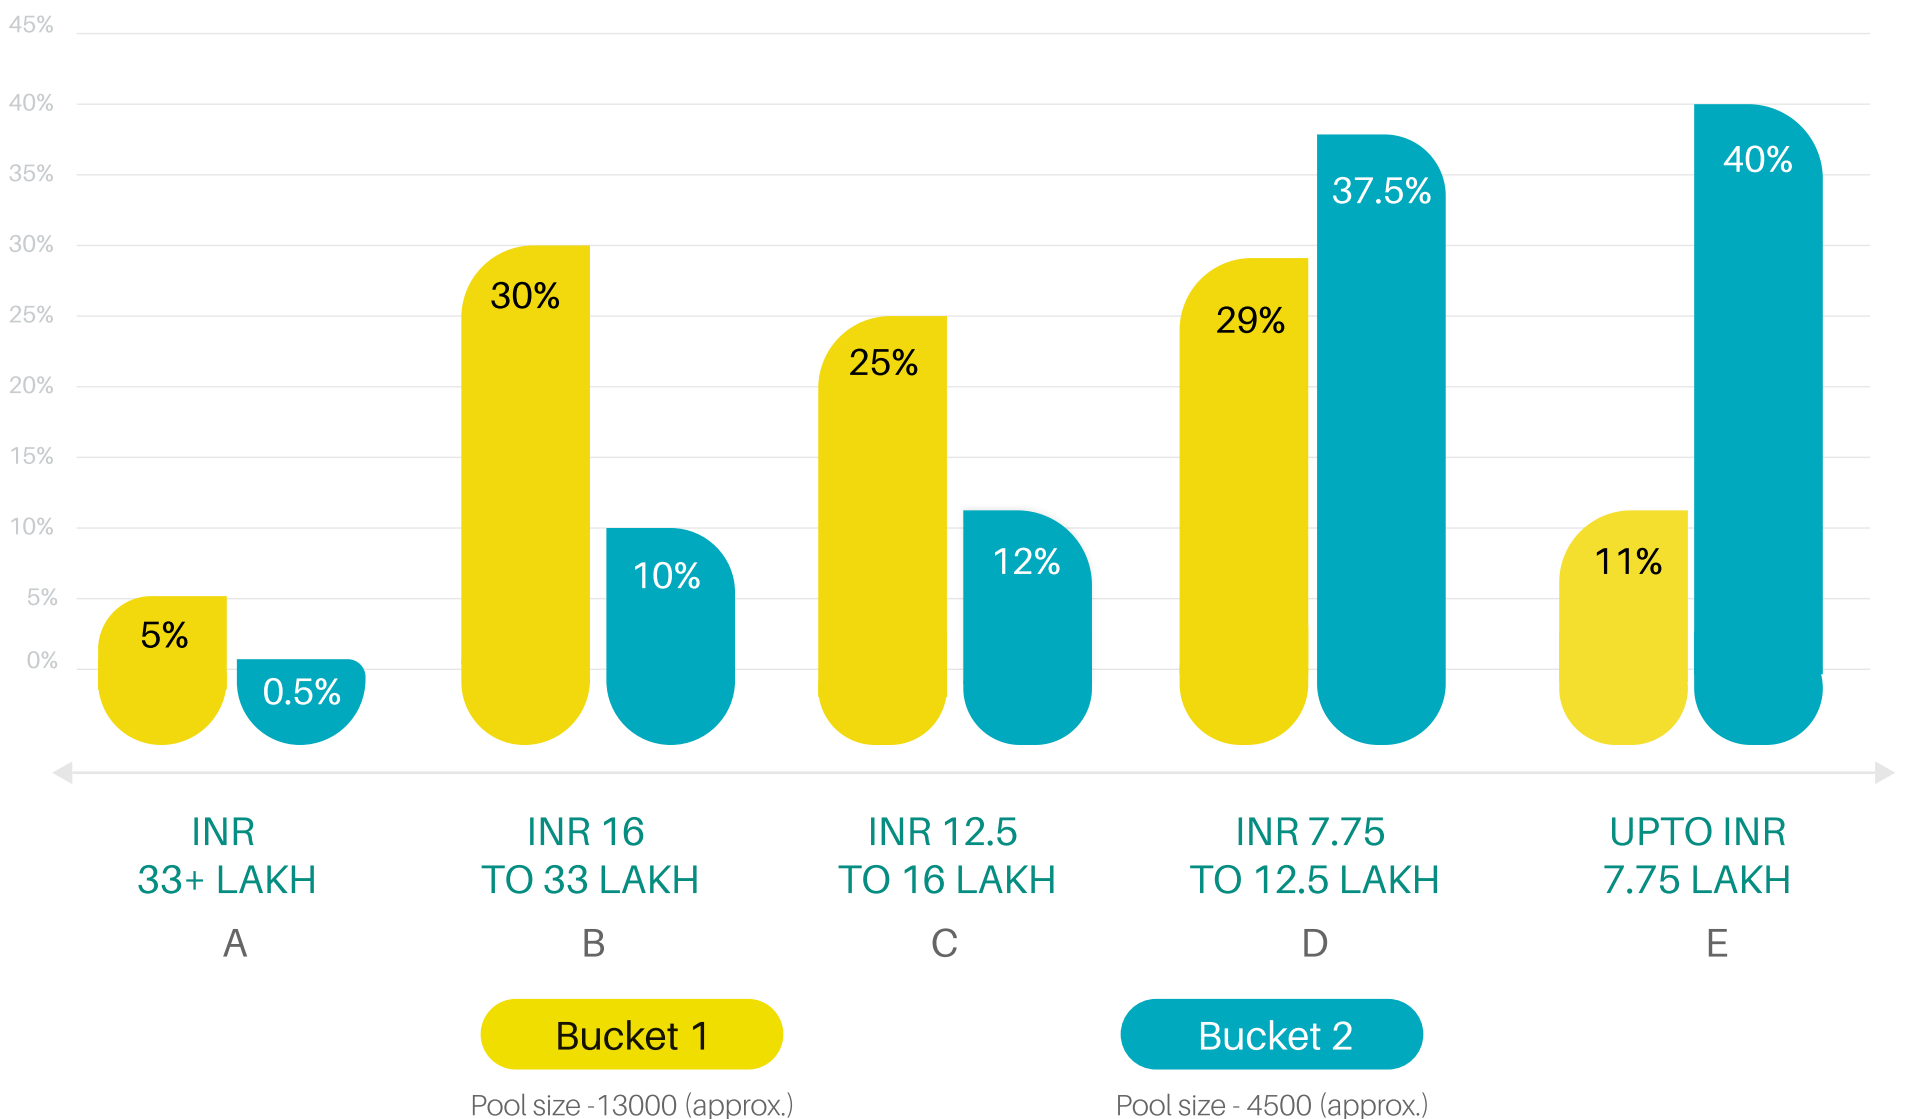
45%
40%
35%
30%
25%
20%
15%
10%
5%
0%

5%
0.5%
30%
10%
25%
12%
29%
37.5%
11%
40%

INR
33+ LAKH
A

INR 16
TO 33 LAKH
B

INR 12.5
TO 16 LAKH
C

INR 7.75
TO 12.5 LAKH
D

UPTO INR
7.75 LAKH
E

Bucket 1
Pool size -13000 (approx.)

Bucket 2
Pool size - 4500 (approx.)